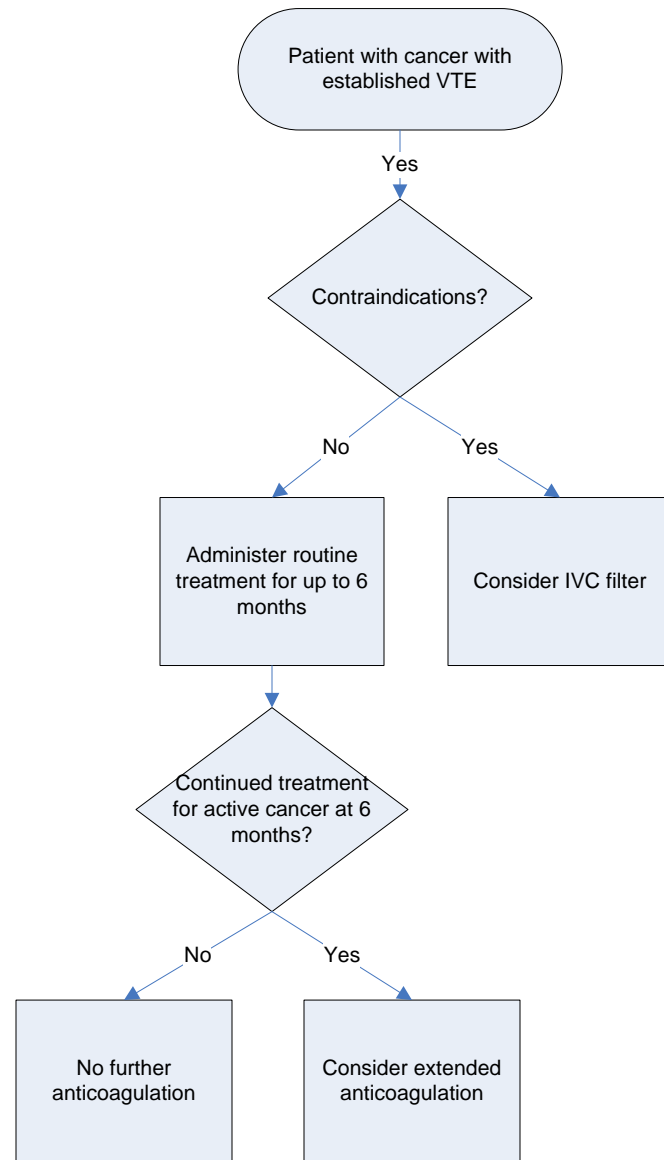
Patient with cancer with established VTE

Yes

Contraindications?

No

Yes

Administer routine treatment for up to 6 months

Consider IVC filter

Continued treatment for active cancer at 6 months?

No

Yes

No further anticoagulation

Consider extended anticoagulation